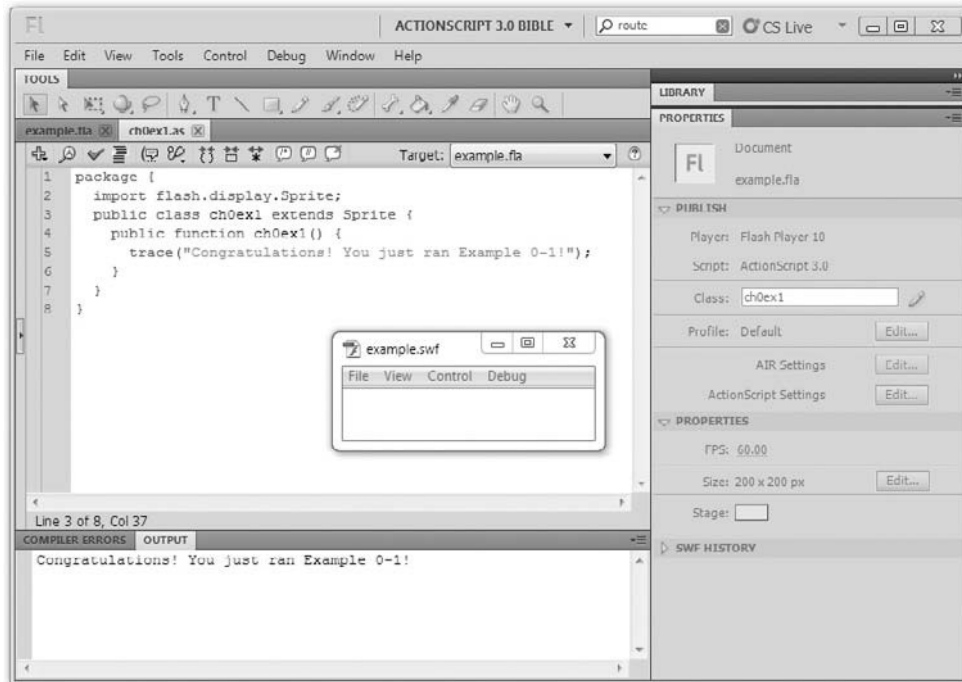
Fl

ACTIONSCRIPT 3.0 BIBLE ▾ route CS Live

File Edit View Tools Control Debug Window Help

TOOLS

example.fla ch0ex1.as

Target: example.fla

1 package {
2 import flash.display.Sprite;
3 public class ch0ex1 extends Sprite {
4 public function ch0ex1() {
5 trace("Congratulations! You just ran Example 0-1!");
6 }
7 }
8 }

example.swf
File View Control Debug

Line 3 of 8, Col 37

COMPILER ERRORS OUTPUT

Congratulations! You just ran Example 0-1!

LIBRARY

PROPERTIES

Fl Document
example.fla

PUBLISH

Player: Flash Player 10

Script: ActionScript 3.0

Class: ch0ex1

Profile: Default Edit...

AIR Settings Edit...

ActionScript Settings Edit...

PROPERTIES

FPS: 60.00

Size: 200 x 200 px Edit...

Stage:

SWF HISTORY